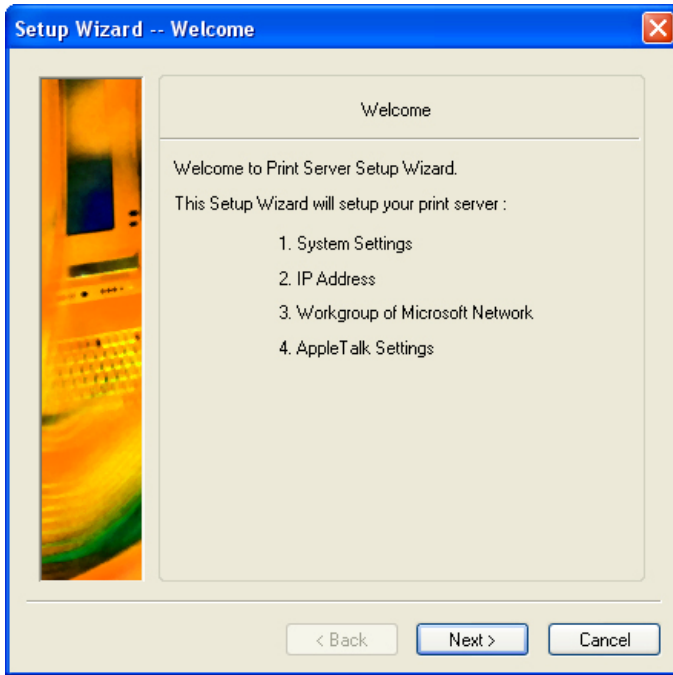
Setup Wizard -- Welcome

Welcome

Welcome to Print Server Setup Wizard.

This Setup Wizard will setup your print server :

1. System Settings

2. IP Address

3. Workgroup of Microsoft Network

4. AppleTalk Settings

< Back

Next >

Cancel